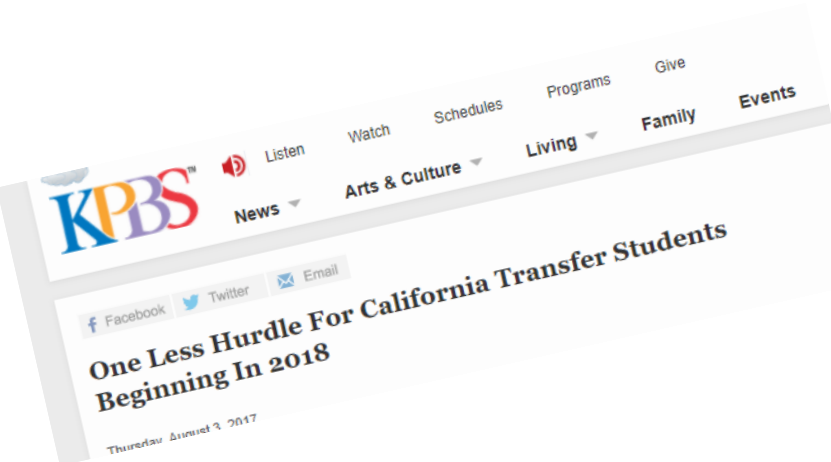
KPBS™

Listen Watch Schedules Programs Give

News Arts & Culture Living Family Events

Facebook Twitter Email

One Less Hurdle For California Transfer Students Beginning In 2018

Thursday, August 3, 2017